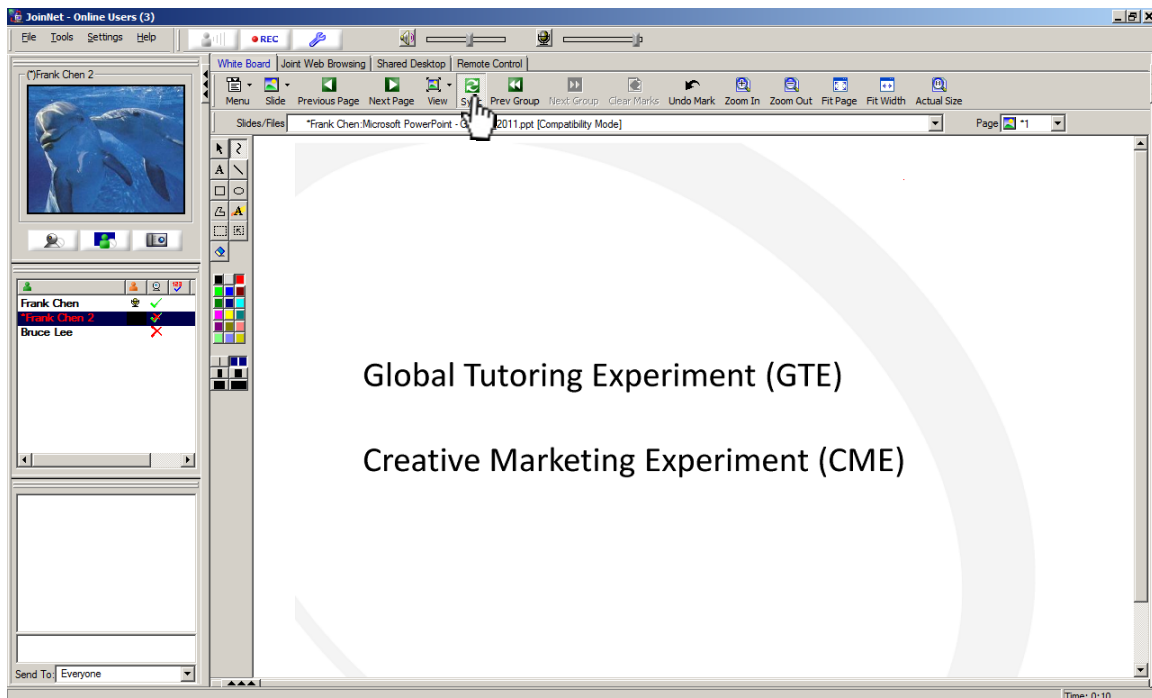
JoinNet - Online Users (3)

File Tools Settings Help

REC

(*)Frank Chen 2

Frank Chen
*Frank Chen 2
Bruce Lee

Send To: Everyone

White Board | Joint Web Browsing | Shared Desktop | Remote Control

Menu | Slide | Previous Page | Next Page | View | Sy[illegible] | Prev Group | Next Group | Clear Marks | Undo Mark | Zoom In | Zoom Out | Fit Page | Fit Width | Actual Size

Slides/Files *Frank Chen:Microsoft PowerPoint - G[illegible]2011.ppt [Compatibility Mode]

Page *1

Global Tutoring Experiment (GTE)

Creative Marketing Experiment (CME)

Time: 0:10